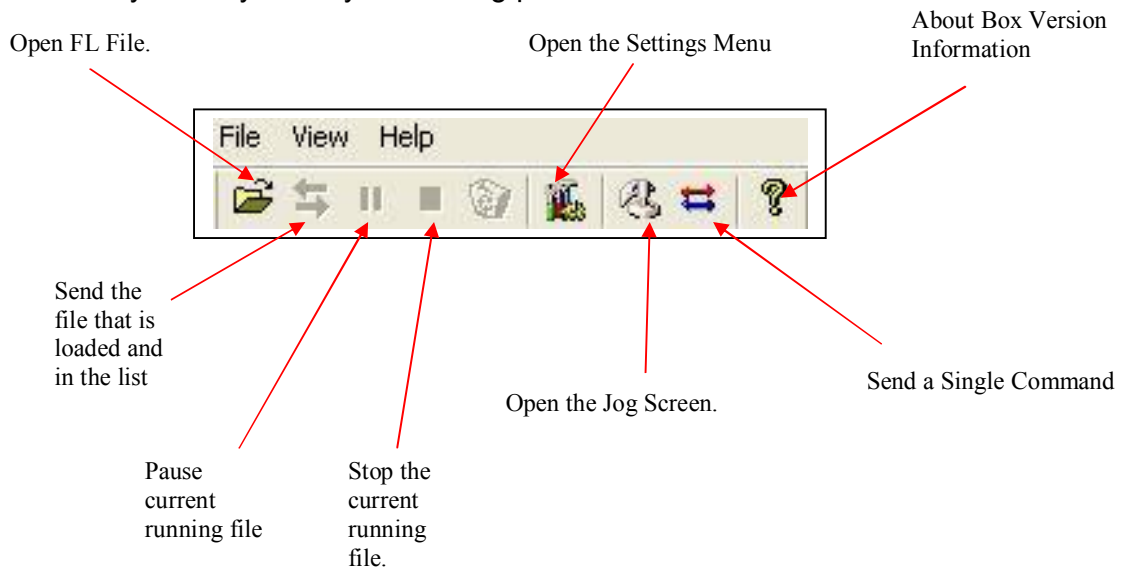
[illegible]

Open FL File.

Open the Settings Menu

About Box Version Information

File View Help

Send the file that is loaded and in the list

Open the Jog Screen.

Send a Single Command

Pause current running file

Stop the current running file.